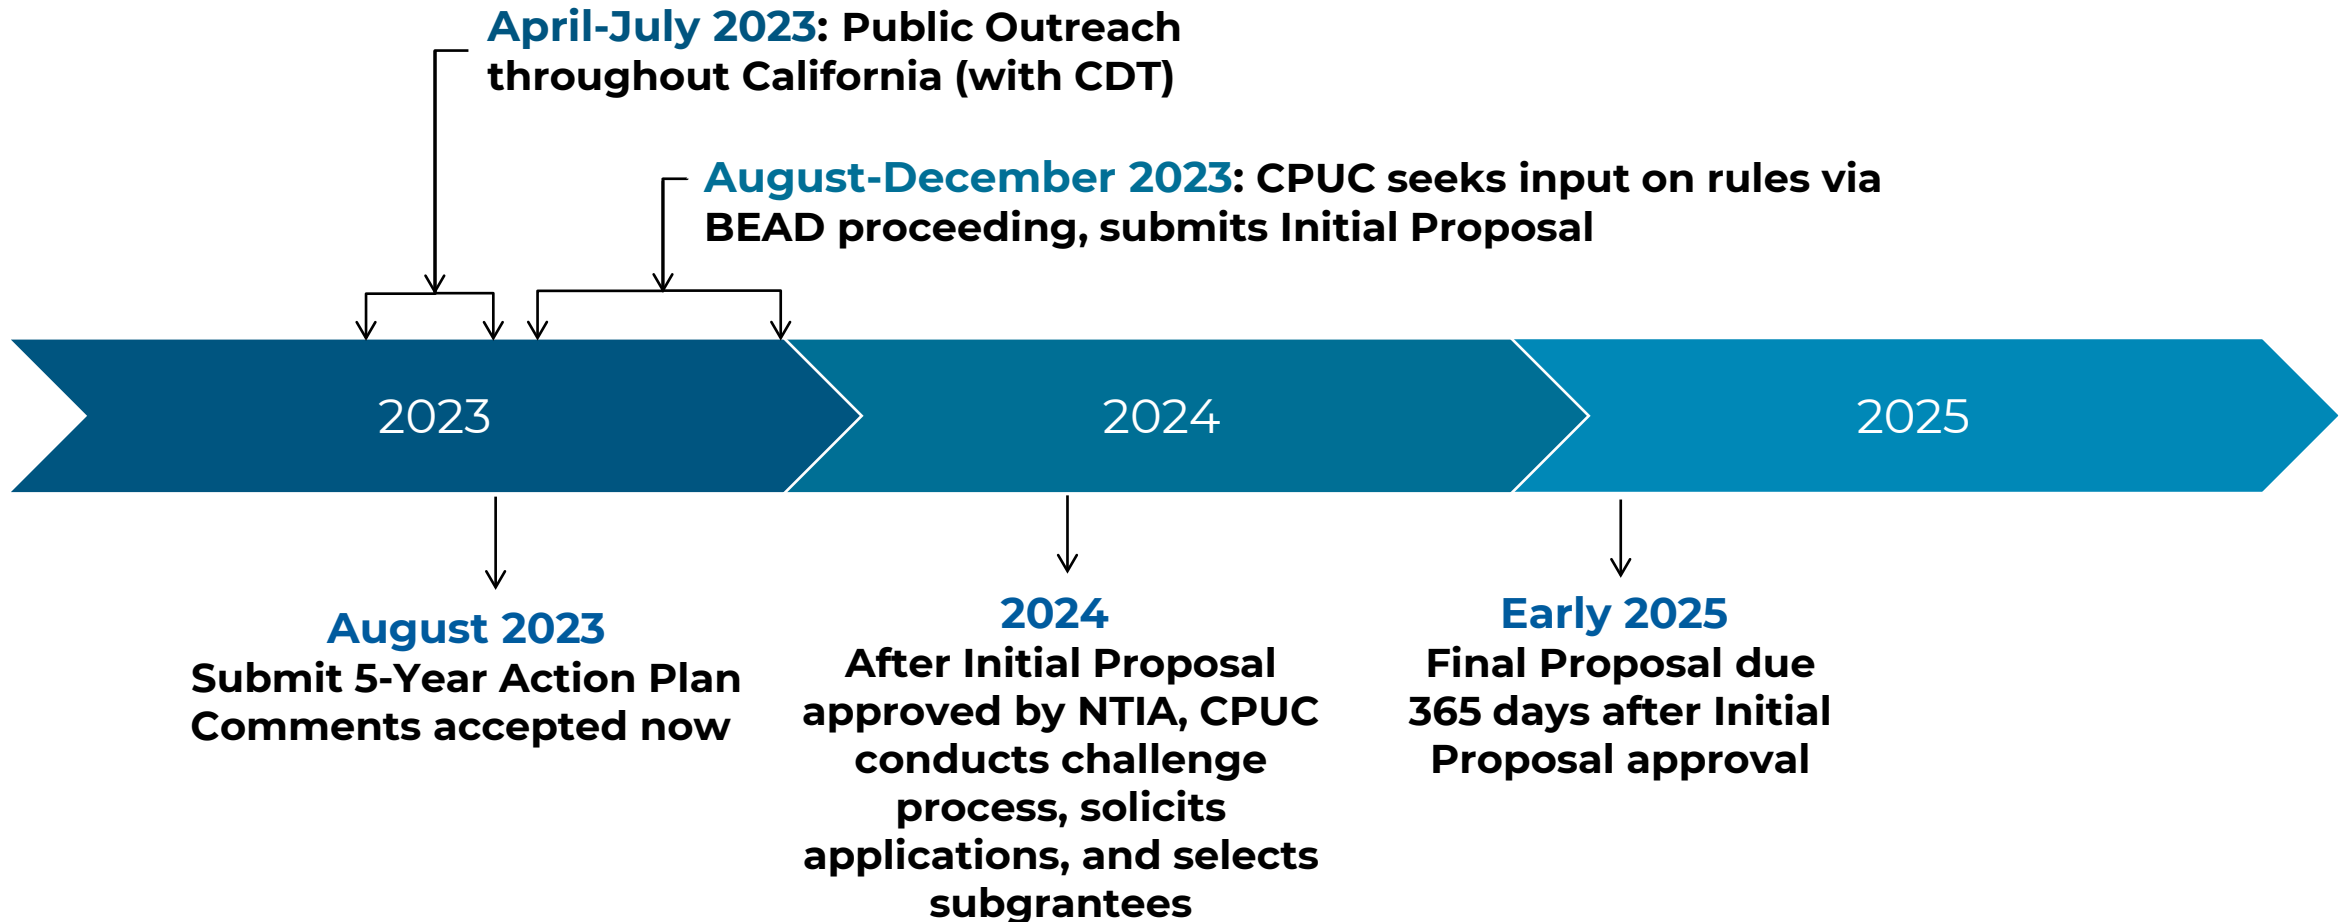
April-July 2023: Public Outreach throughout California (with CDT)

August-December 2023: CPUC seeks input on rules via BEAD proceeding, submits Initial Proposal

2023

2024

2025

August 2023
Submit 5-Year Action Plan
Comments accepted now

2024
After Initial Proposal approved by NTIA, CPUC conducts challenge process, solicits applications, and selects subgrantees

Early 2025
Final Proposal due 365 days after Initial Proposal approval